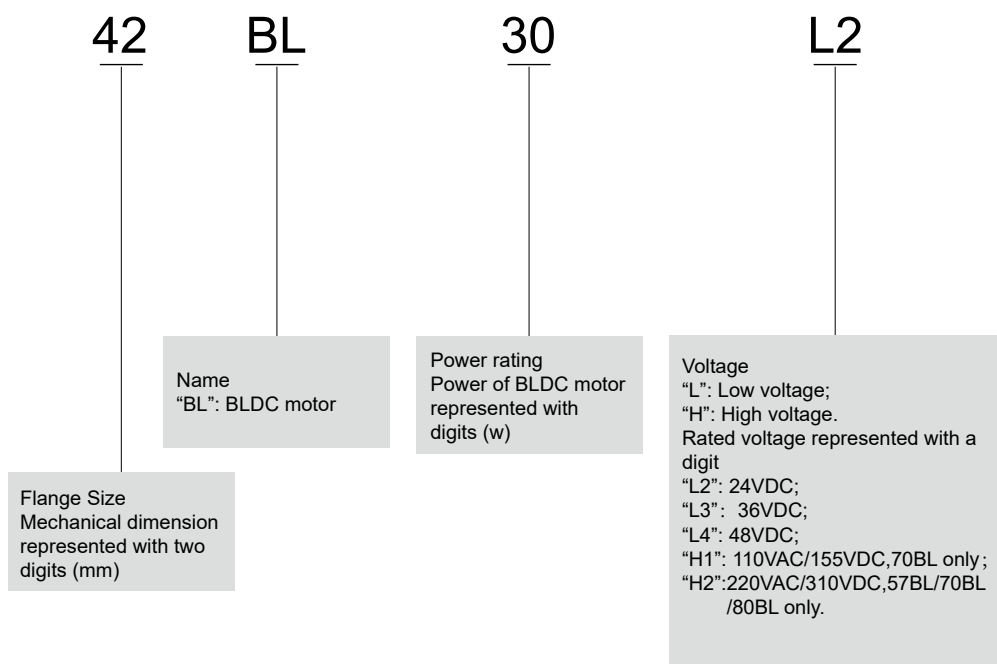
42 BL 30 L2

Name
“BL”: BLDC motor

Power rating
Power of BLDC motor represented with digits (w)

Voltage
“L”: Low voltage;
“H”: High voltage.
Rated voltage represented with a digit
“L2”: 24VDC;
“L3”: 36VDC;
“L4”: 48VDC;
“H1”: 110VAC/155VDC,70BL only;
“H2”:220VAC/310VDC,57BL/70BL/80BL only.

Flange Size
Mechanical dimension represented with two digits (mm)